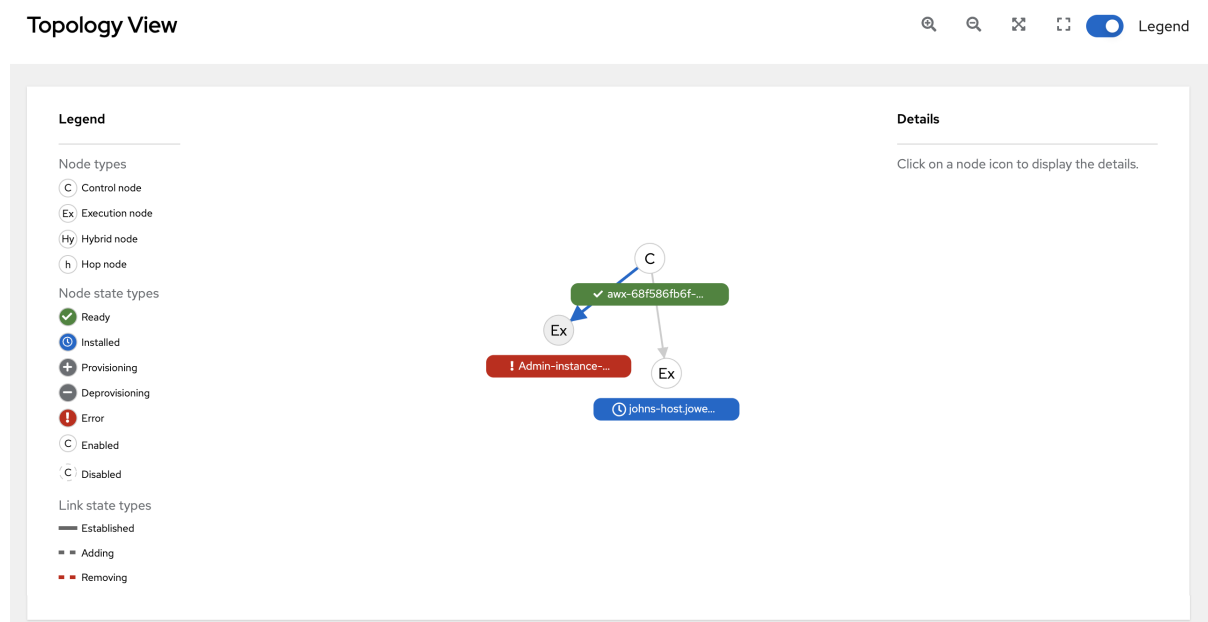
Topology View

Legend

Legend

Node types

C Control node

Ex Execution node

Hy Hybrid node

h Hop node

Node state types

Ready

Installed

Provisioning

Deprovisioning

Error

C Enabled

C Disabled

Link state types

Established

Adding

Removing

C

awx-68f586fb6f-...

Ex

Admin-instance-...

Ex

johns-host.jowe...

Details

Click on a node icon to display the details.